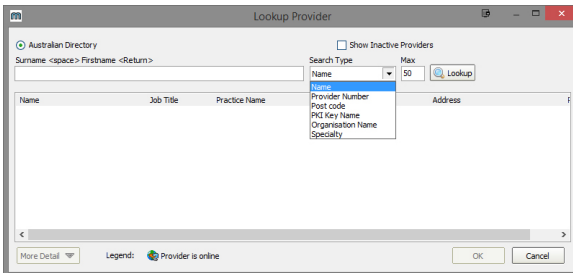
Lookup Provider

Australian Directory

Show Inactive Providers

Surname <space> Firstname <Return>

Search Type

Max

Name

50

Lookup

Name
Provider Number
Post code
PKI Key Name
Organisation Name
Specialty

Name

Job Title

Practice Name

Address

More Detail

Legend:

Provider is online

OK

Cancel